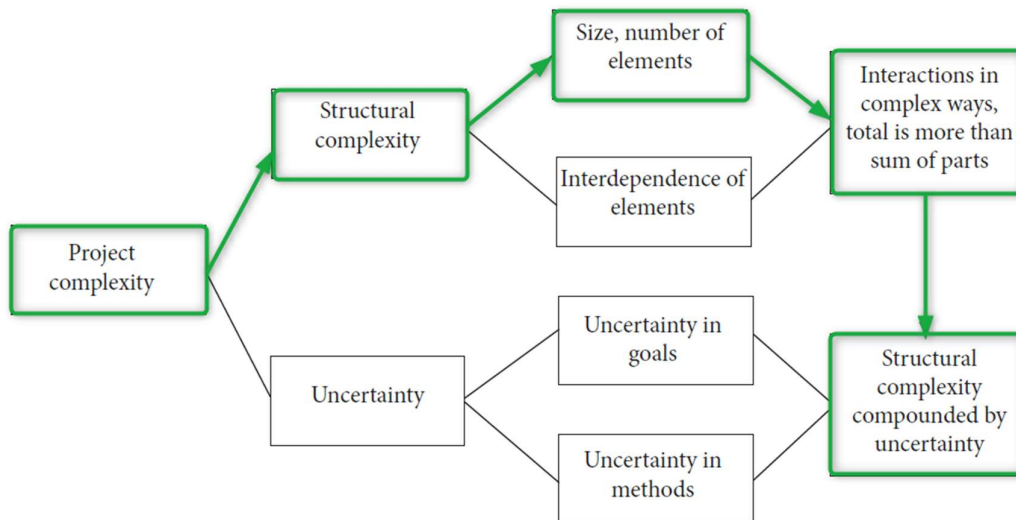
Project complexity

Structural complexity

Uncertainty

Size, number of elements

Interdependence of elements

Uncertainty in goals

Uncertainty in methods

Interactions in complex ways, total is more than sum of parts

Structural complexity compounded by uncertainty